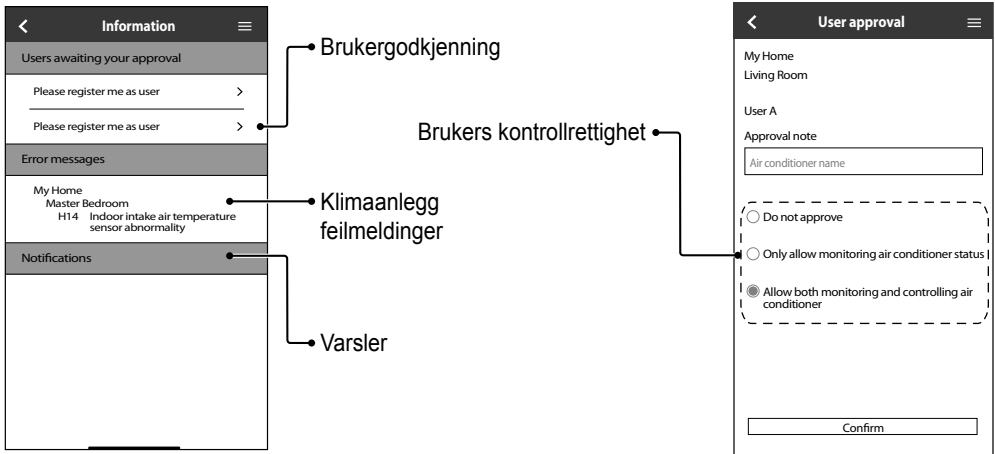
Information

Users awaiting your approval

Please register me as user

Please register me as user

Error messages

My Home
Master Bedroom
H14 Indoor intake air temperature sensor abnormality

Notifications

Brukergodkjenning

Klimaanlegg feilmeldinger

Varsler

Brukers kontrollrettighet

User approval

My Home
Living Room

User A

Approval note

Air conditioner name

Do not approve

Only allow monitoring air conditioner status

Allow both monitoring and controlling air conditioner

Confirm